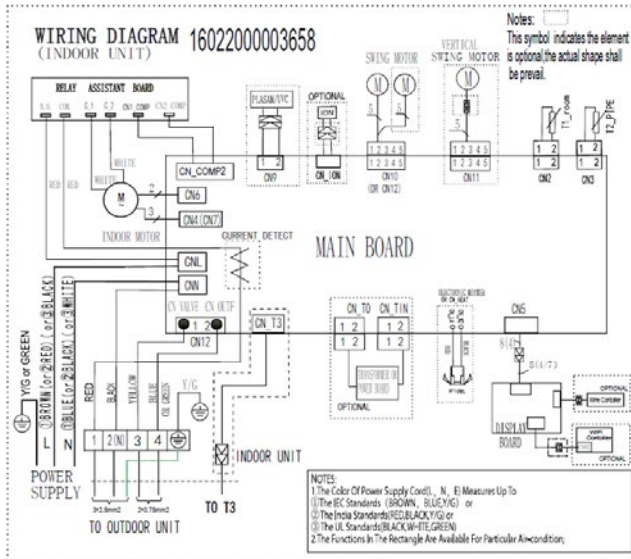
WIRING DIAGRAM 16022000003658
(INDOOR UNIT)

Notes: This symbol indicates the element is optional,the actual shape shall be prevail.

RELAY ASSISTANT BOARD
N.O. COM. C_1 C_2 CN1 COMP CN2 COMP

WHITE
WHITE
RED RED
M
INDOOR MOTOR
CN_COMP2
CN6
CN4(CN7)
2
3

PLASMA/UVC
CN9
1 2

OPTIONAL
ION
CN_ION

SWING MOTOR
M M
5
1 2 3 4 5
1 2 3 4 5
CN10 (OR CN12)

VERTICAL SWING MOTOR
M
5
1 2 3 4 5
CN11

T1_room
1 2
CN2

T2_PIPE
1 2
CN3

CURRENT DETECT
MAIN BOARD
CNL
CNN
CN VALVE CN OUTF
1 2
CN12
CN_T3

CN_TO CN_TIN
1 2 1 2
1 2 1 2
TRANSFORMER OR POWER BOARD
OPTIONAL

CN5
8(4)
8(4/7)

OPTIONAL
Wire Controller
DISPLAY BOARD
WiFi Controller
OPTIONAL

Y/G or GREEN
①BROWN (or ②RED) (or ③BLACK)
①BLUE (or ②BLACK) (or ③WHITE)
L N
POWER SUPPLY

RED BLACK YELLOW BLUE OR GREEN Y/G
1 2(N) 3 4
3×2.5mm2 2×0.75mm2
TO OUTDOOR UNIT

INDOOR UNIT
TO T3

NOTES:
1.The Color Of Power Supply Cord(L、N、E) Measures Up To
①The IEC Standards (BROWN、BLUE,Y/G) or
②The India Standards(RED,BLACK,Y/G) or
③The UL Standards(BLACK,WHITE,GREEN)
2.The Functions In The Rectangle Are Available For Particular Air-condition;